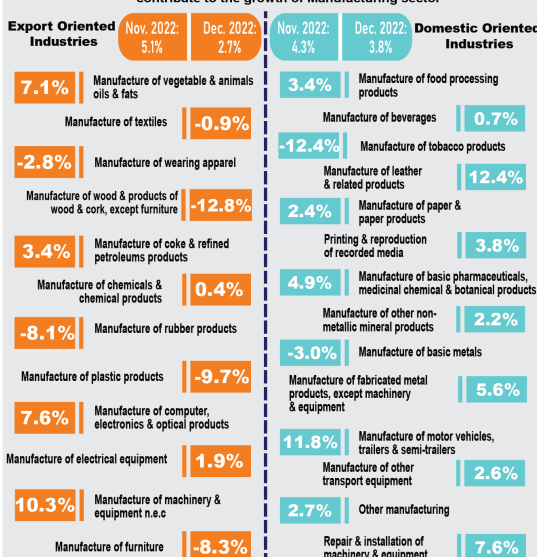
contribute to the growth of Manufacturing sector

Export Oriented Industries

Nov. 2022: 5.1%

Dec. 2022: 2.7%

7.1% Manufacture of vegetable & animals oils & fats

Manufacture of textiles -0.9%

-2.8% Manufacture of wearing apparel

Manufacture of wood & products of wood & cork, except furniture -12.8%

3.4% Manufacture of coke & refined petroleums products

Manufacture of chemicals & chemical products 0.4%

-8.1% Manufacture of rubber products

Manufacture of plastic products -9.7%

7.6% Manufacture of computer, electronics & optical products

Manufacture of electrical equipment 1.9%

10.3% Manufacture of machinery & equipment n.e.c

Manufacture of furniture -8.3%

Nov. 2022: 4.3%

Dec. 2022: 3.8%

Domestic Oriented Industries

3.4% Manufacture of food processing products

Manufacture of beverages 0.7%

-12.4% Manufacture of tobacco products

Manufacture of leather & related products 12.4%

2.4% Manufacture of paper & paper products

Printing & reproduction of recorded media 3.8%

4.9% Manufacture of basic pharmaceuticals, medicinal chemical & botanical products

Manufacture of other non-metallic mineral products 2.2%

-3.0% Manufacture of basic metals

Manufacture of fabricated metal products, except machinery & equipment 5.6%

11.8% Manufacture of motor vehicles, trailers & semi-trailers

Manufacture of other transport equipment 2.6%

2.7% Other manufacturing

Repair & installation of machinery & equipment 7.6%